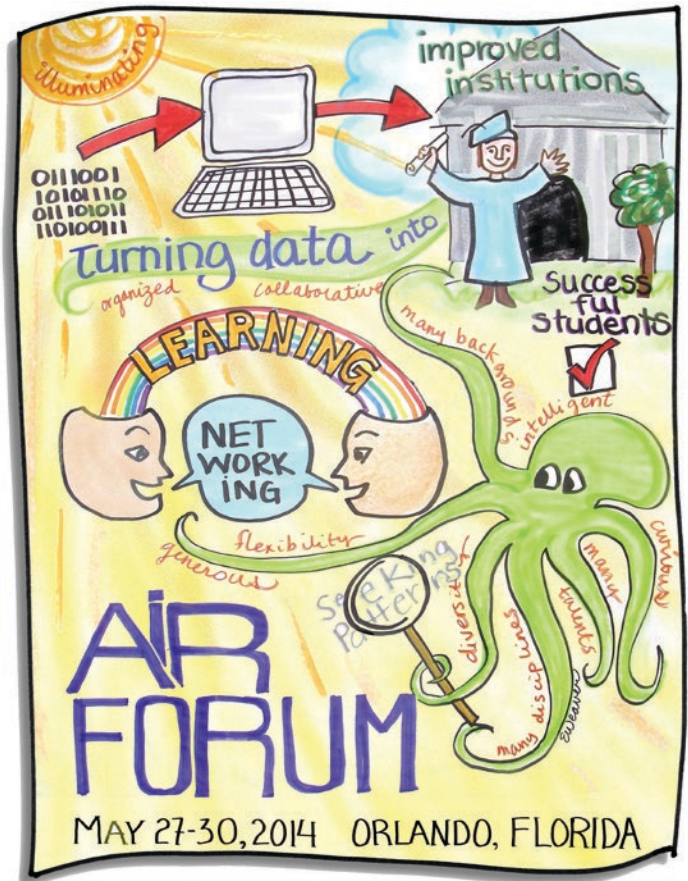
illuminating

improved institutions

0111001
1010110
0110101
1101001

Turning data into

organized

collaborative

Success ful students

many backgrounds

intelligent

LEARNING

NET WORK ING

flexibility

generous

curious

many talents

Seeking Patterns

diversity

many disciplines

eweaver

AiR FORUM

MAY 27-30, 2014 ORLANDO, FLORIDA